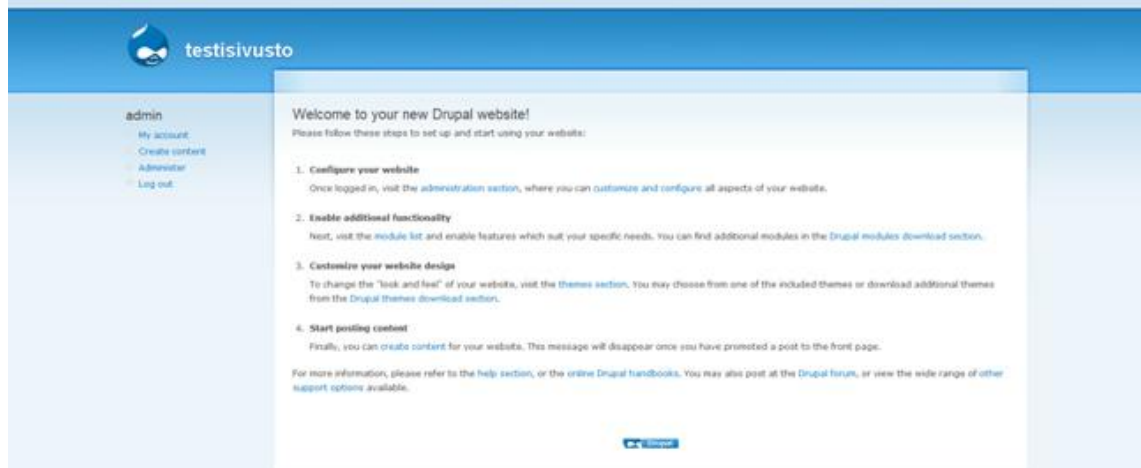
testisivusto

admin
My account
Create content
Administer
Log out

Welcome to your new Drupal website!

Please follow these steps to set up and start using your website:

1. Configure your website
Once logged in, visit the administration section, where you can customize and configure all aspects of your website.

2. Enable additional functionality
Next, visit the module list and enable features which suit your specific needs. You can find additional modules in the Drupal modules download section.

3. Customize your website design
To change the "look and feel" of your website, visit the themes section. You may choose from one of the included themes or download additional themes from the Drupal themes download section.

4. Start posting content
Finally, you can create content for your website. This message will disappear once you have promoted a post to the front page.

For more information, please refer to the help section, or the online Drupal handbooks. You may also post at the Drupal forum, or view the wide range of other support options available.

Drupal